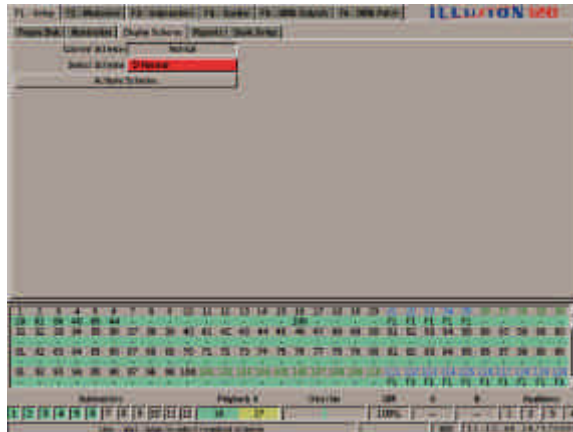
F1 Setup | F2 Windows | F3 Submasters | F4 Scenes | F5 DMX Outputs | F6 DMX Patch
ILLUSION 500
Playback | Monitors | Display Scheme | Export | Desk Setup
Current Scheme: Normal
Select Scheme: 1 Normal
Activate Scheme
Submasters
Playback A
Override
100%
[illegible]